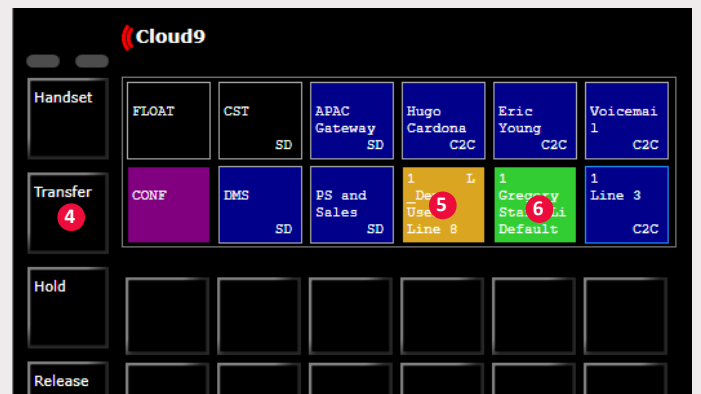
Cloud9

Handset

Transfer
4

Hold

Release

FLOAT

CST
SD

APAC Gateway
SD

Hugo Cardona
C2C

Eric Young
C2C

Voicemail
C2C

CONF

DMS
SD

PS and Sales
SD

1 L
_De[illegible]
Use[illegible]
Line 8
5

1
Gregory
Sta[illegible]i
Default
6

1
Line 3
C2C